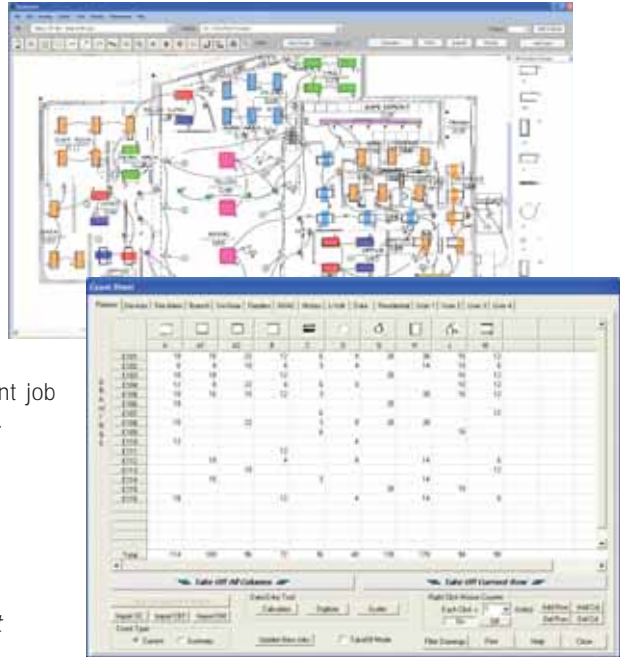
Count Sheet

Fixtures

Take Off All Columns

Take Off Current Row

Total

Import TO | Import DBT | Import DWI

Count Type

Current | Summary

Data Entry Tool

Calculator | Options | Scale

Update Base Info | Take Off Mode

Right Click Mouse Counter

Each Click = 1 | Undo

Add Row | Add Col | Del Row | Del Col

Plan Drawings | Print | Help | Close

nt job